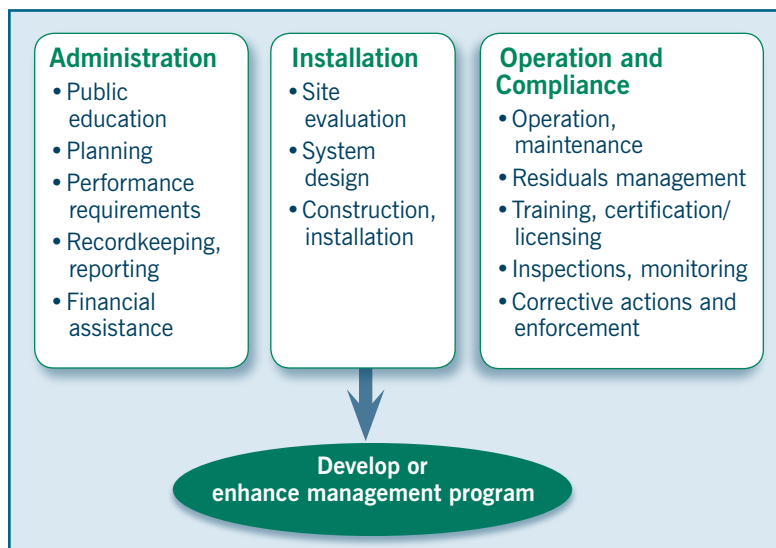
Administration
• Public education
• Planning
• Performance requirements
• Recordkeeping, reporting
• Financial assistance

Installation
• Site evaluation
• System design
• Construction, installation

Operation and Compliance
• Operation, maintenance
• Residuals management
• Training, certification/ licensing
• Inspections, monitoring
• Corrective actions and enforcement

Develop or enhance management program